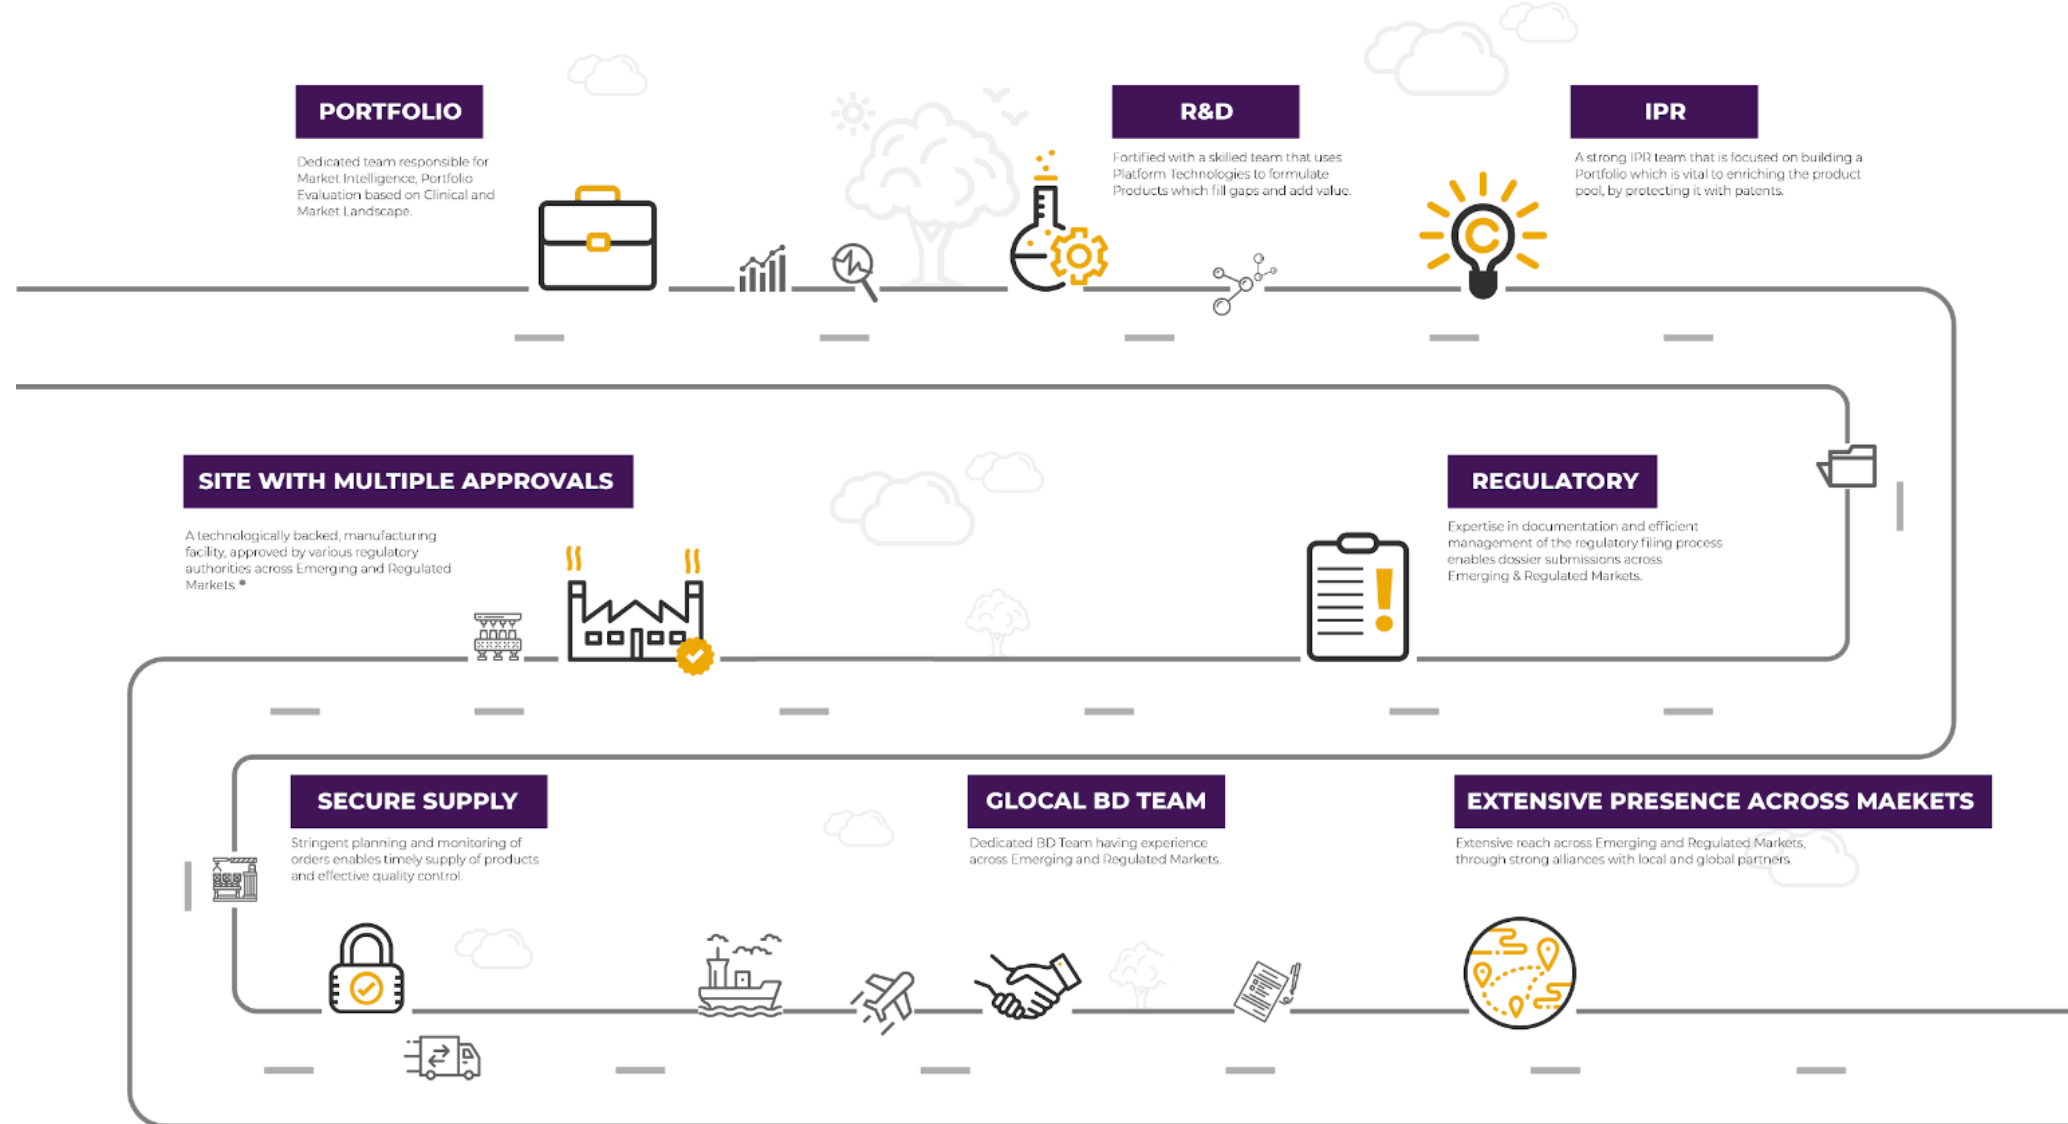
PORTFOLIO

Dedicated team responsible for Market Intelligence, Portfolio Evaluation based on Clinical and Market Landscape.

R&D

Fortified with a skilled team that uses Platform Technologies to formulate Products which fill gaps and add value.

IPR

A strong IPR team that is focused on building a Portfolio which is vital to enriching the product pool, by protecting it with patents.

SITE WITH MULTIPLE APPROVALS

A technologically backed, manufacturing facility, approved by various regulatory authorities across Emerging and Regulated Markets.*

REGULATORY

Expertise in documentation and efficient management of the regulatory filing process enables dossier submissions across Emerging & Regulated Markets.

SECURE SUPPLY

Stringent planning and monitoring of orders enables timely supply of products and effective quality control.

GLOCAL BD TEAM

Dedicated BD Team having experience across Emerging and Regulated Markets.

EXTENSIVE PRESENCE ACROSS MAEKETS

Extensive reach across Emerging and Regulated Markets, through strong alliances with local and global partners.